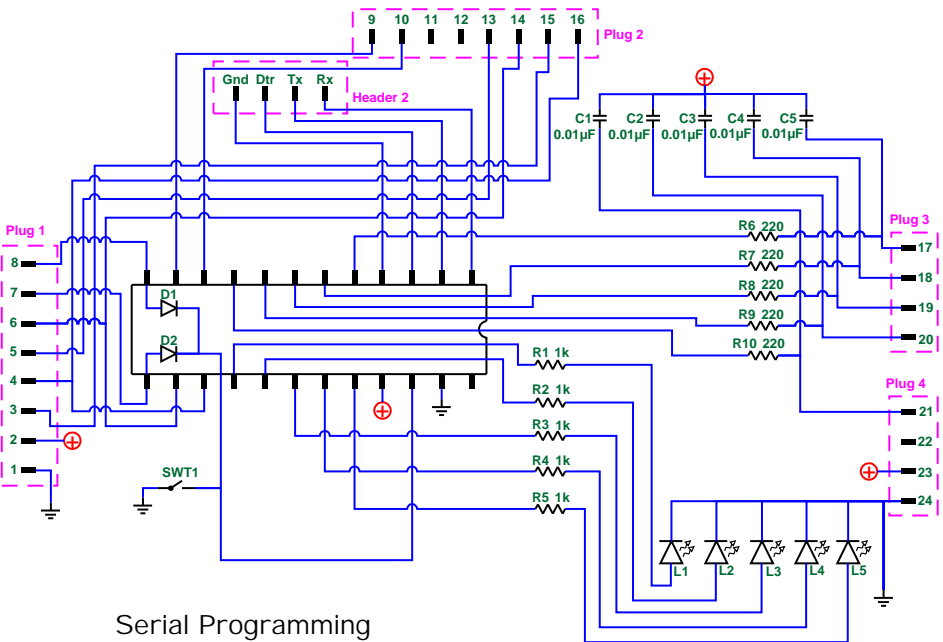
9 10 11 12 13 14 15 16 Plug 2

Gnd Dtr Tx Rx Header 2

C1 0.01μF C2 0.01μF C3 0.01μF C4 0.01μF C5 0.01μF

Plug 1
8
7
6
5
4
3
2
1

D1
D2

R6 220
R7 220
R8 220
R9 220
R10 220

Plug 3
17
18
19
20

R1 1k
R2 1k
R3 1k
R4 1k
R5 1k

Plug 4
21
22
23
24

SWT1

L1 L2 L3 L4 L5

Serial Programming